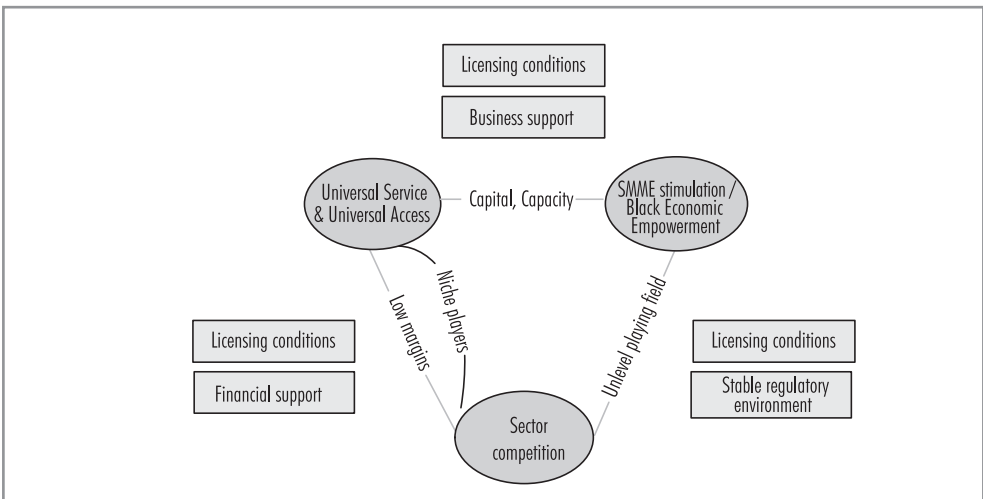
Licensing conditions

Business support

Universal Service & Universal Access

Capital, Capacity

SMME stimulation / Black Economic Empowerment

Niche players

Low margins

Unlevel playing field

Licensing conditions

Financial support

Sector competition

Licensing conditions

Stable regulatory environment